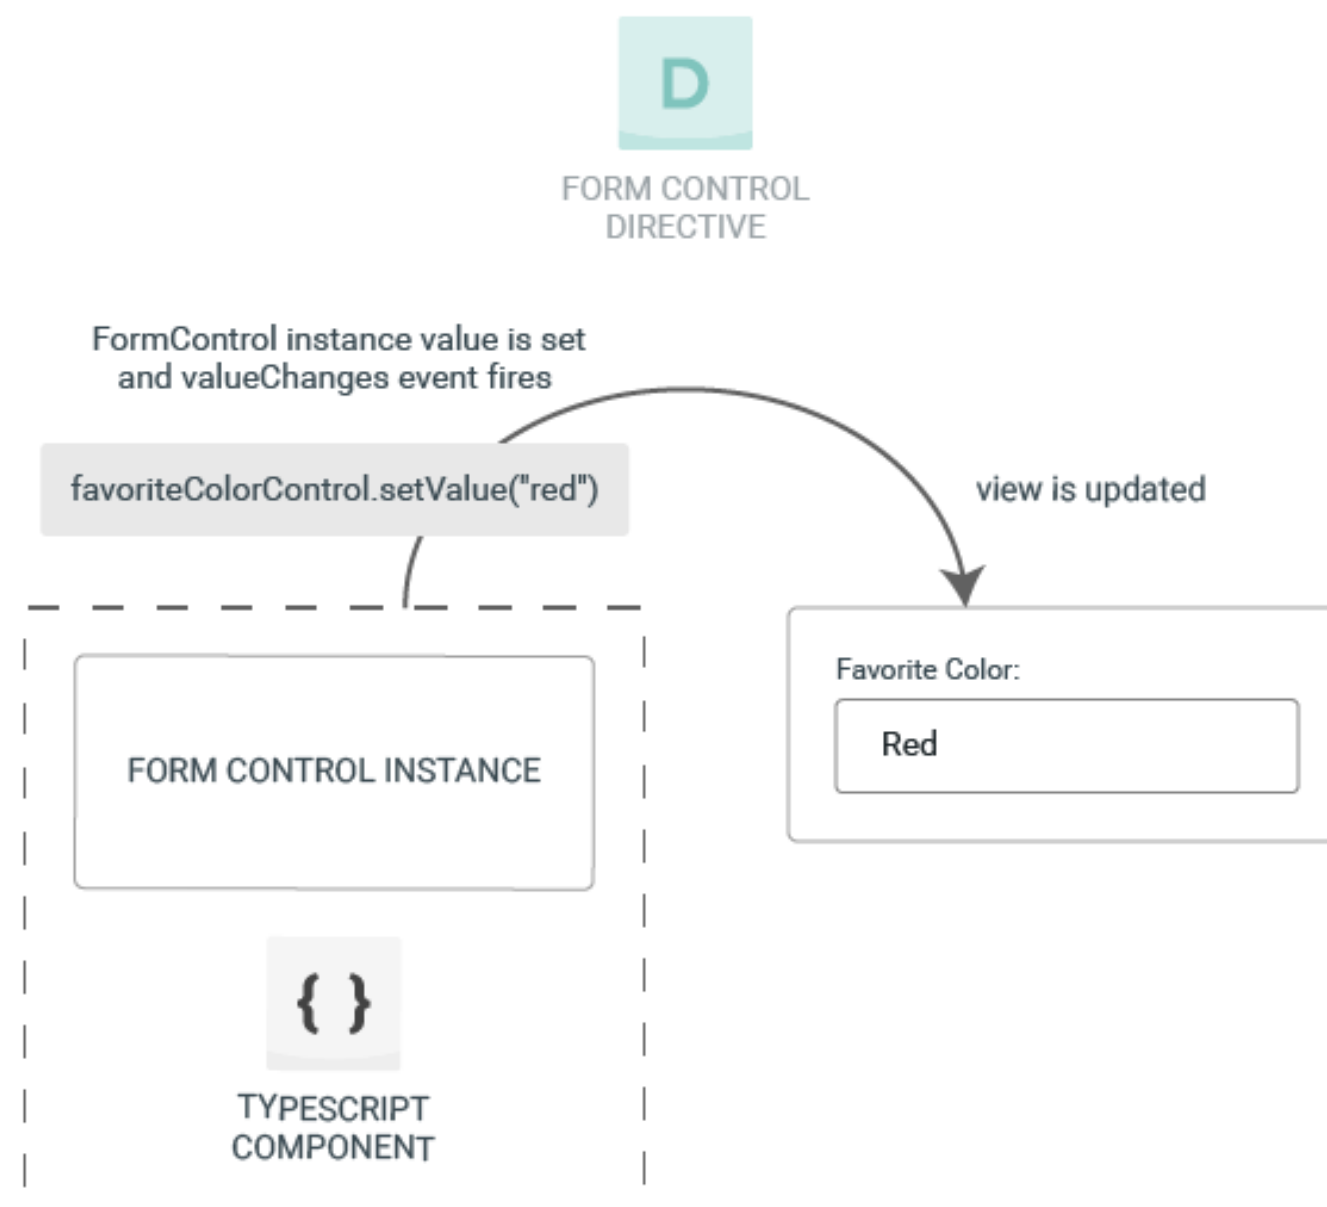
D

FORM CONTROL DIRECTIVE

FormControl instance value is set and valueChanges event fires

favoriteColorControl.setValue("red")

view is updated

FORM CONTROL INSTANCE

{ }

TYPESCRIPT COMPONENT

Favorite Color:

Red